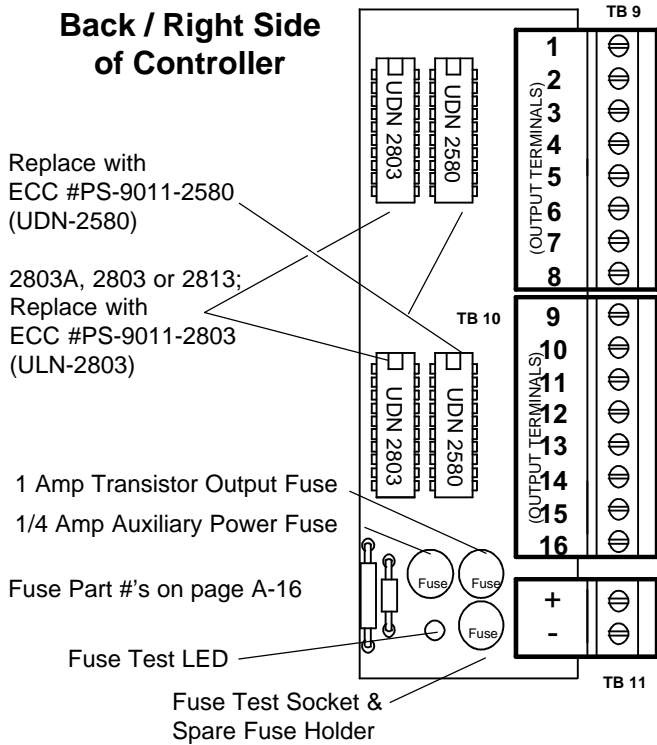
Back / Right Side of Controller

Replace with ECC #PS-9011-2580 (UDN-2580)

2803A, 2803 or 2813; Replace with ECC #PS-9011-2803 (ULN-2803)

1 Amp Transistor Output Fuse

1/4 Amp Auxiliary Power Fuse

Fuse Part #'s on page A-16

Fuse Test LED

Fuse Test Socket & Spare Fuse Holder

UDN 2803

UDN 2580

UDN 2803

UDN 2580

TB 9

(OUTPUT TERMINALS)

1
2
3
4
5
6
7
8

TB 10

(OUTPUT TERMINALS)

9
10
11
12
13
14
15
16

Fuse

Fuse

Fuse

+
-

TB 11